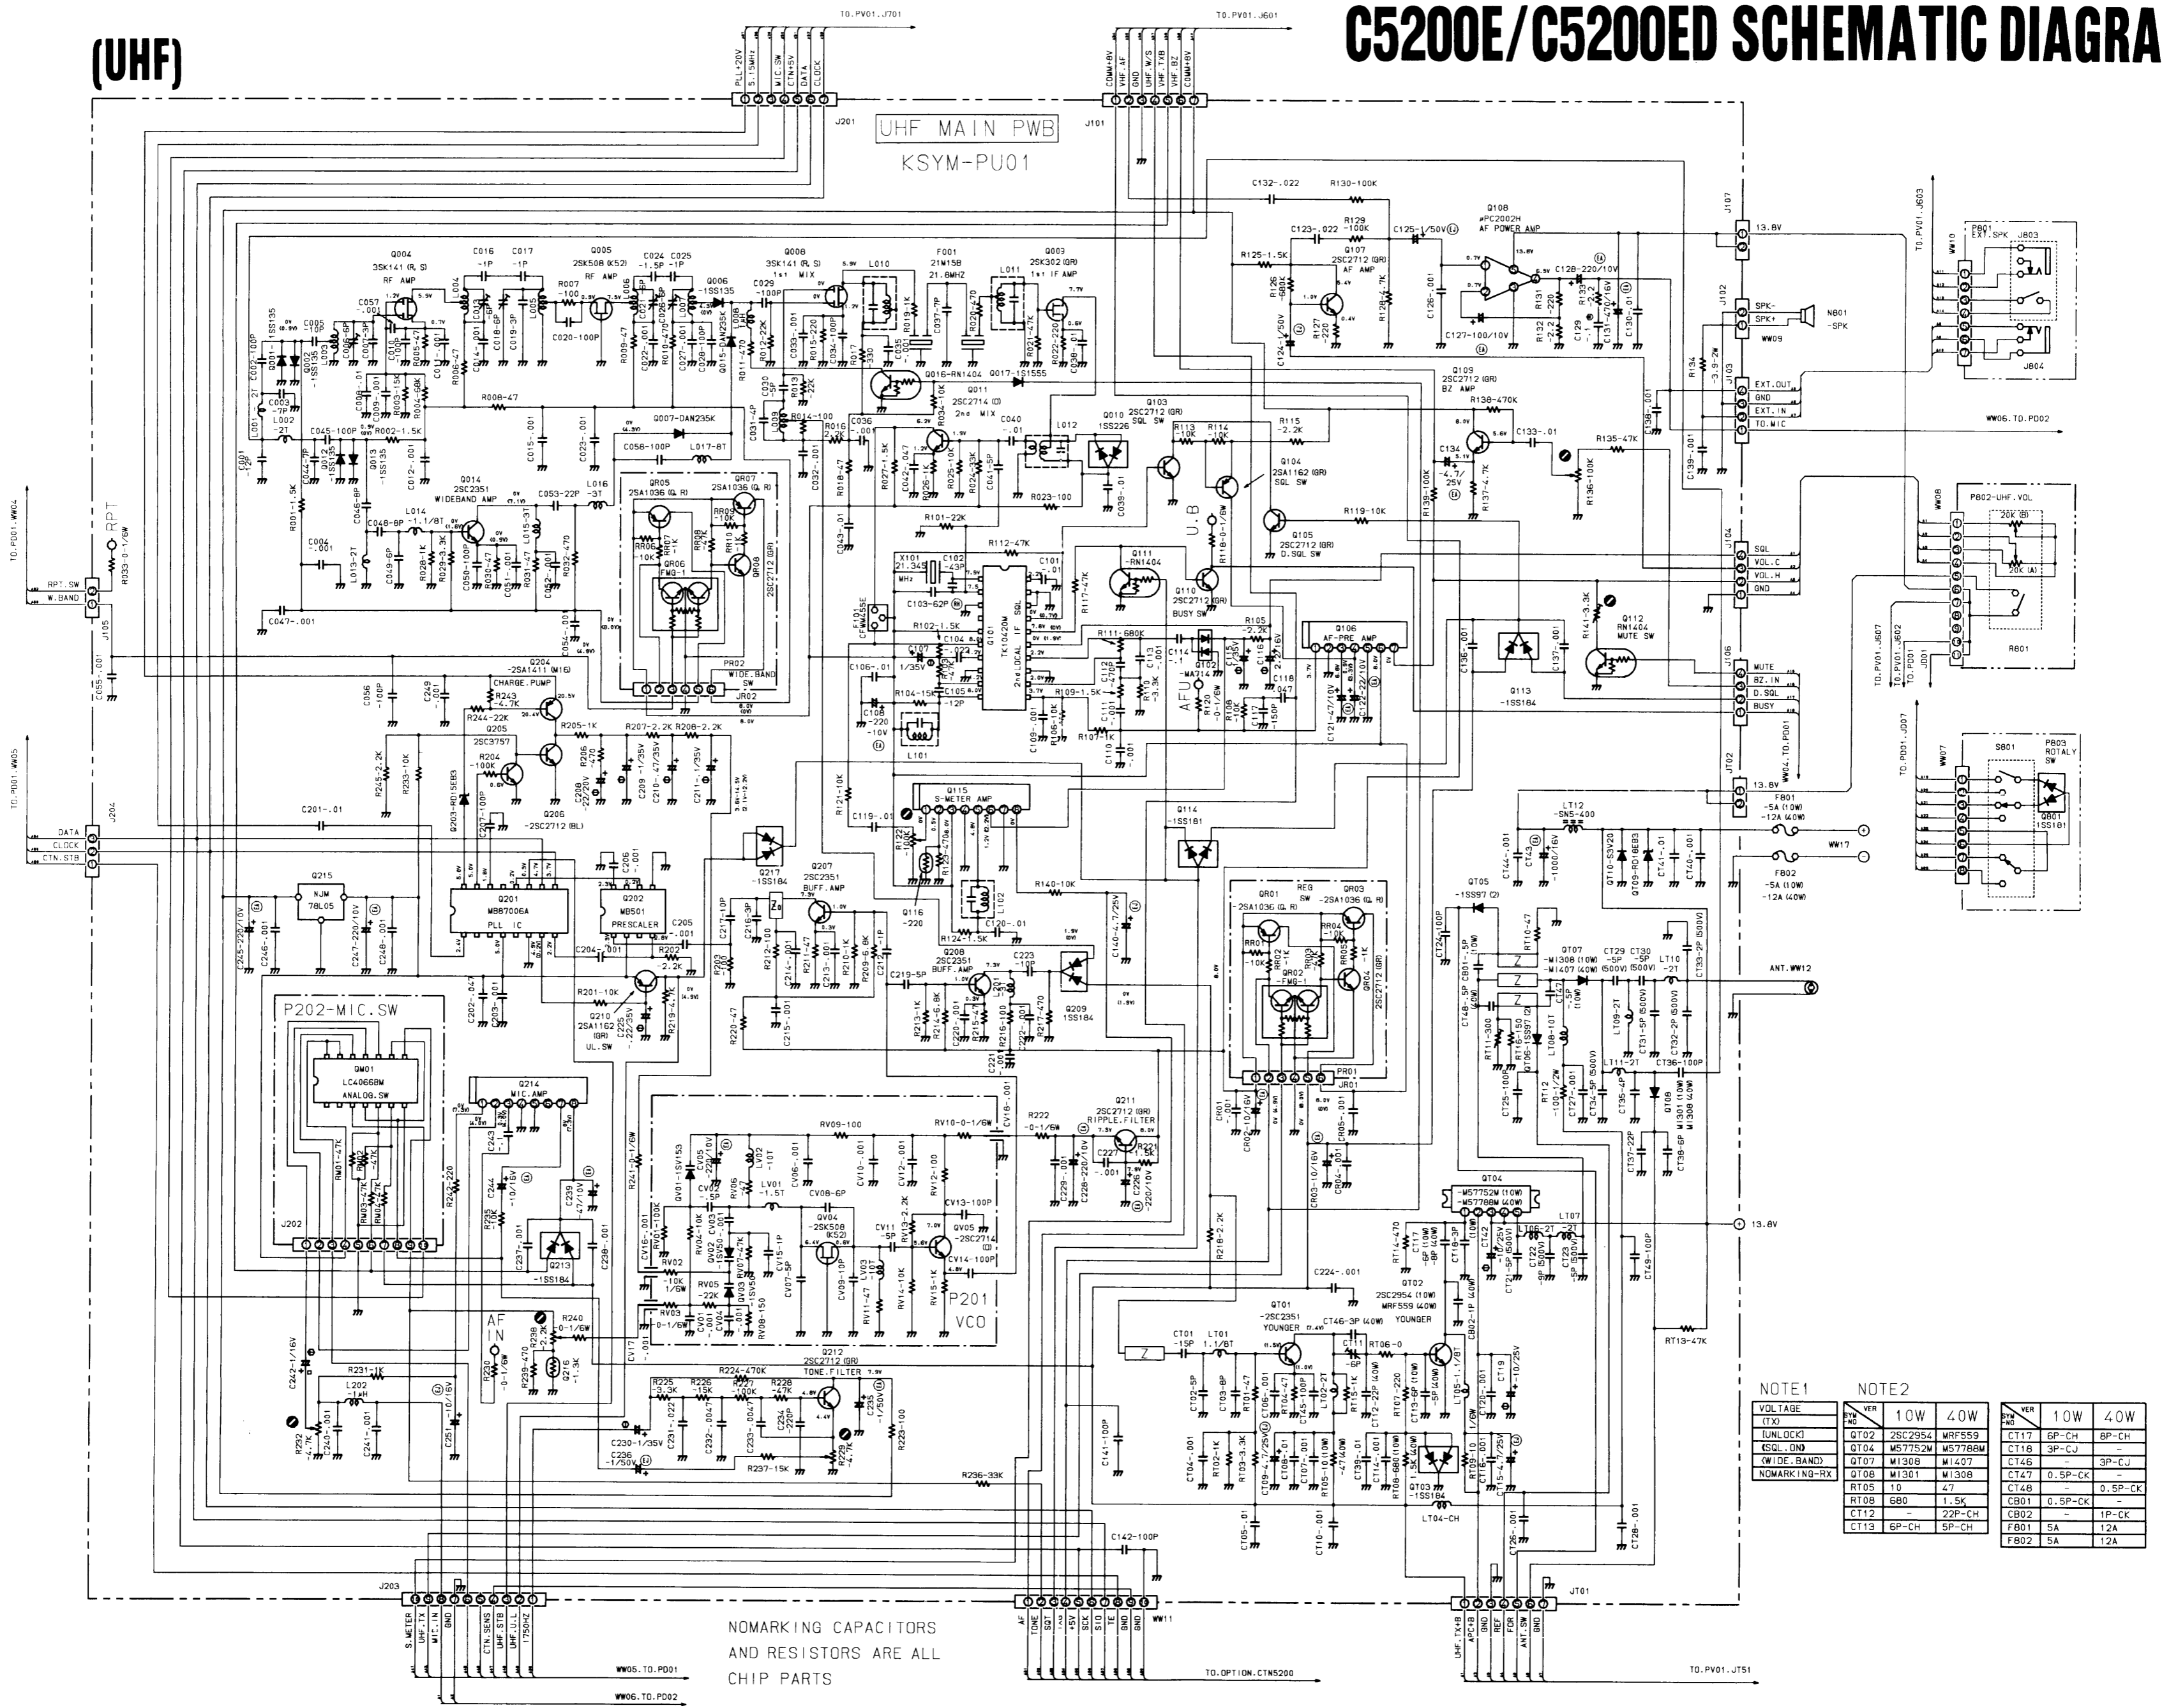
C5200E/C5200ED SCHEMATIC DIAGRA

(UHF)

UHF MAIN PWB
KSYM-PU01

TO.PV01.J701
PLL+20V
5.15MHz
MIC.SW
CTN+5V
DATA
CLOCK
J201

TO.PV01.J601
COMM+8V
VHF.AF
GND
UHF.W/S
VHF.TXB
COMM+8V
J101

Q004
3SK141 (R, S)
RF AMP

Q005
2SK508 (K52)
RF AMP

Q006
1SS135

Q008
3SK141 (R, S)
1st MIX

F001
21M15B
21.8MHZ

Q003
2SK302 (GR)
1st IF AMP

Q016-RN1404
Q017-1S1555

Q011
2SC2714 (O)
2nd MIX

Q007-DAN235K

Q014
2SC2351
WIDEBAND AMP

QR05
2SA1036 (Q, R)

QR07
2SA1036 (Q, R)

QR06
FMG-1

QR08
2SC2712 (GR)

PR02
WIDE.BAND SW

JR02

Q010
1SS226

Q103
2SC2712 (GR)
SQL SW

Q104
2SA1162 (GR)
SQL SW

Q105
2SC2712 (GR)
D.SQL SW

Q107
2SC2712 (GR)
AF AMP

Q108
µPC2002H
AF POWER AMP

Q109
2SC2712 (GR)
BZ AMP

Q111
-RN1404

Q110
2SC2712 (GR)
BUSY SW

Q101
TK10420M
2nd LOCAL IF SQL

X101
21.345MHz

CFW455E

Q102
-MA714

Q106
AF-PRE AMP

Q113
-1SS184

Q112
RN1404
MUTE SW

U.B

AFU

Q204
-2SA1411 (M16)
CHARGE.PUMP

Q205
2SC3757

Q206
-2SC2712 (BL)

Q203-RD15EB3

Q215
NJM 78L05

Q201
MB87006A
PLL IC

Q202
MB501
PRESCALER

Q217
-1SS184

Q207
2SC2351
BUFF.AMP

Q115
S-METER AMP

Q114
-1SS181

Q116
-220

Q208
2SC2351
BUFF.AMP

Q209
1SS184

Q210
2SA1162 (GR)
UL.SW

P202-MIC.SW
QM01
LC4066BM
ANALOG.SW

Q214
MIC.AMP

Q213
-1SS184

J202

AF IN

Q216

Q212
2SC2712 (GR)
TONE.FILTER

Q211
2SC2712 (GR)
RIPPLE.FILTER

QV01-1SV153
QV02
QV03
QV04
-2SK508 (K52)
QV05
-2SC2714 (O)

P201
VCO

QR01
-2SA1036 (Q, R)
REG SW

QR03
-2SA1036 (Q, R)

QR02
-FMG-1

QR04
2SC2712 (GR)

PR01
JR01

QT05
-1SS97 (2)

QT07
-M1308 (10W)
-M1407 (40W)

QT04
-M57752M (10W)
-M57788M (40W)

QT01
-2SC2351
YOUNGER

QT02
2SC2954 (10W)
MRF559 (40W)
YOUNGER

QT03
-1SS184

QT08
M1301 (10W)
M1308 (40W)

QT09-RD16EB3
QT10-S3V20

LT12
-SN5-400

F801
-5A (10W)
-12A (40W)

F802
-5A (10W)
-12A (40W)

ANT.WW12

13.8V

J107
13.8V

J102
SPK-
SPK+
NB01
-SPK
WW09

J103
EXT.OUT
GND
EXT.IN
TO.MIC

WW06.TO.PD02

J104
SQL
VOL.C
VOL.H
GND

J106
MUTE
BZ.IN
D.SQL
BUSY

WW04.TO.PD01

JT02
13.8V

WW17

TO.PV01.J603
WW10
P801
EXT.SPK
J803
J804

WW08
P802-UHF.VOL
20K (B)
20K (A)
R801

TO.PV01.J607
TO.PV01.J602
TO.PD01

TO.PD01.J007
WW07
S801
P803
ROTALY SW
QB01
1SS181

TO.PD01.WW04
RPT
RPT.SW
W.BAND
J105

TO.PD01.WW05
J204
DATA
CLOCK
CTN.STB

J203
S.METER
UHF.TX
MIC.IN
GND
CTN.SENS
CTN.STB
UHF.U.L
1750HZ

WW05.TO.PD01
WW06.TO.PD02

NOMARKING CAPACITORS
AND RESISTORS ARE ALL
CHIP PARTS

WW11
AF
TONE
SQT
UHF
+5V
SCK
SIO
TE
GND
GND

TO.OPTION.CTN5200

JT01
UHF.TX+B
APC+B
GND
REF
FOR
ANT.SW
GND

TO.PV01.JT51

NOTE1
| VOLTAGE |
|---|
| (TX) |
| [UNLOCK] |
| ⟨SQL.ON⟩ |
| ⟨WIDE.BAND⟩ |
| NOMARKING-RX |

NOTE2
| SYM NO \ VER | 10W | 40W |
|---|---|---|
| QT02 | 2SC2954 | MRF559 |
| QT04 | M57752M | M57788M |
| QT07 | M1308 | M1407 |
| QT08 | M1301 | M1308 |
| RT05 | 10 | 47 |
| RT08 | 680 | 1.5K |
| CT12 | - | 22P-CH |
| CT13 | 6P-CH | 5P-CH |

| SYM NO \ VER | 10W | 40W |
|---|---|---|
| CT17 | 6P-CH | 8P-CH |
| CT18 | 3P-CJ | - |
| CT46 | - | 3P-CJ |
| CT47 | 0.5P-CK | - |
| CT48 | - | 0.5P-CK |
| CB01 | 0.5P-CK | - |
| CB02 | - | 1P-CK |
| F801 | 5A | 12A |
| F802 | 5A | 12A |